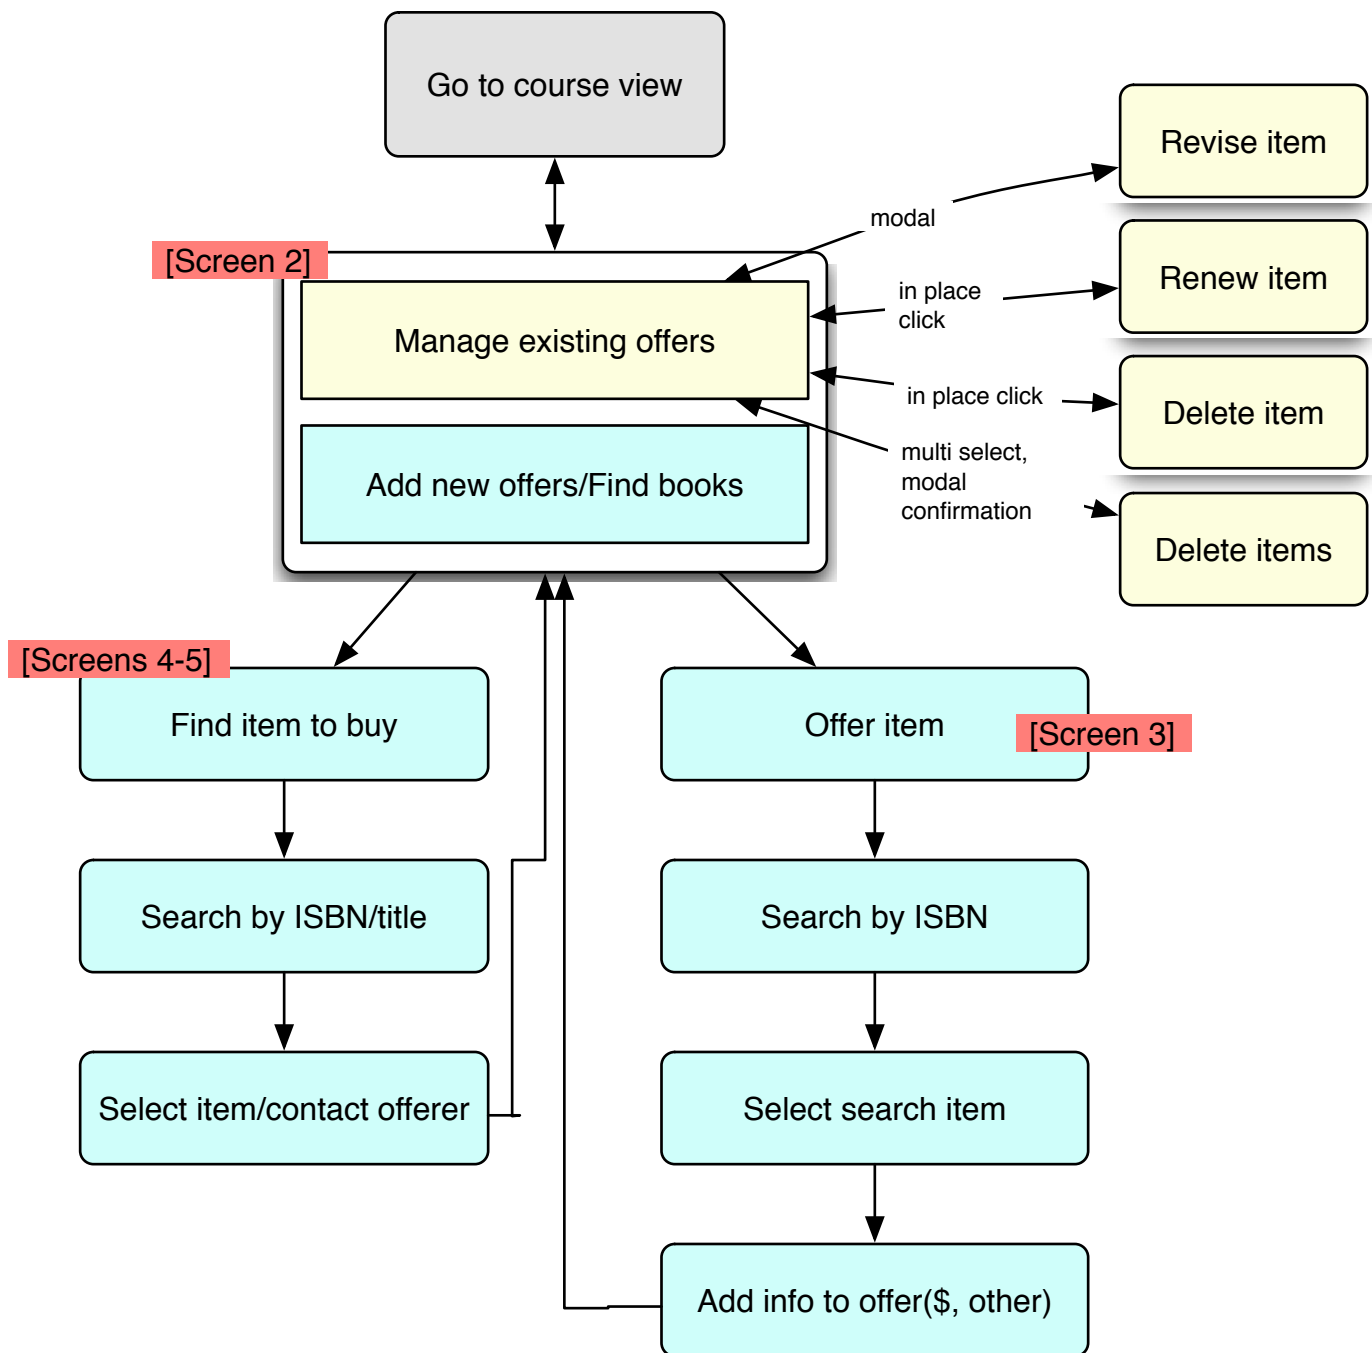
Go to course view

Revise item

modal

[Screen 2]

Renew item

in place click

Manage existing offers

in place click

Delete item

multi select, modal confirmation

Add new offers/Find books

Delete items

[Screens 4-5]

Find item to buy

Offer item

[Screen 3]

Search by ISBN/title

Search by ISBN

Select item/contact offerer

Select search item

Add info to offer($, other)